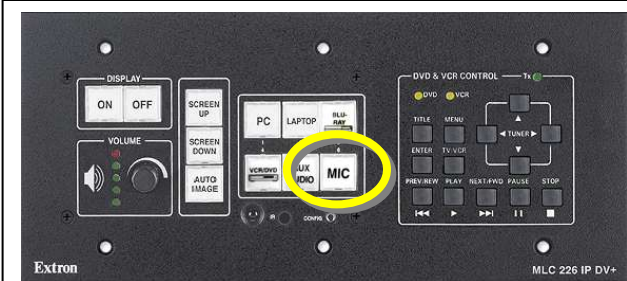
DISPLAY
ON
OFF
SCREEN UP
SCREEN DOWN
AUTO IMAGE
VOLUME
PC
LAPTOP
BLU-RAY
VCR/DVD
AUX AUDIO
MIC
CONFIG
DVD & VCR CONTROL
Tx
DVD
VCR
TITLE
MENU
TUNER
ENTER
TV-VCR
PREV/REW
PLAY
NEXT/FWD
PAUSE
STOP
Extron
MLC 226 IP DV+